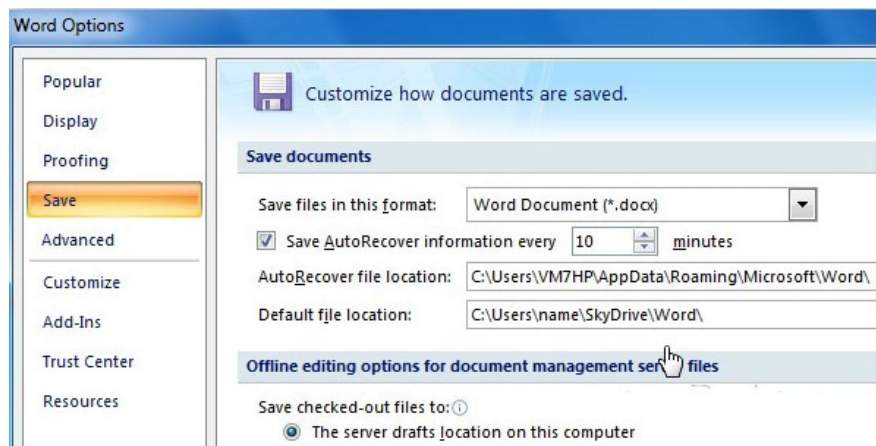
Word Options

Popular
Display
Proofing
Save
Advanced
Customize
Add-Ins
Trust Center
Resources

Customize how documents are saved.

Save documents

Save files in this format: Word Document (*.docx)

Save AutoRecover information every 10 minutes

AutoRecover file location: C:\Users\VM7HP\AppData\Roaming\Microsoft\Word\

Default file location: C:\Users\name\SkyDrive\Word\

Offline editing options for document management se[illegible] files

Save checked-out files to:

The server drafts location on this computer